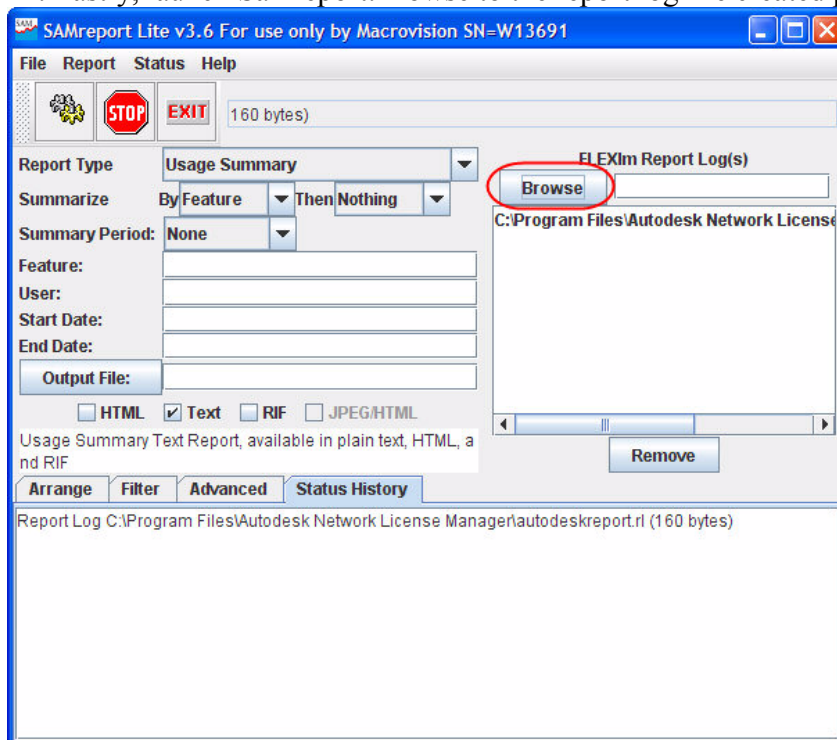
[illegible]

SAMreport Lite v3.6 For use only by Macrovision SN=W13691

File Report Status Help

STOP EXIT 160 bytes)

Report Type Usage Summary

Summarize By Feature Then Nothing

Summary Period: None

Feature:

User:

Start Date:

End Date:

Output File:

HTML Text RIF JPEG/HTML

Usage Summary Text Report, available in plain text, HTML, and RIF

FLEXlm Report Log(s)

Browse

C:\Program Files\Autodesk Network License

Remove

Arrange Filter Advanced Status History

Report Log C:\Program Files\Autodesk Network License Manager\autodeskreport.rl (160 bytes)